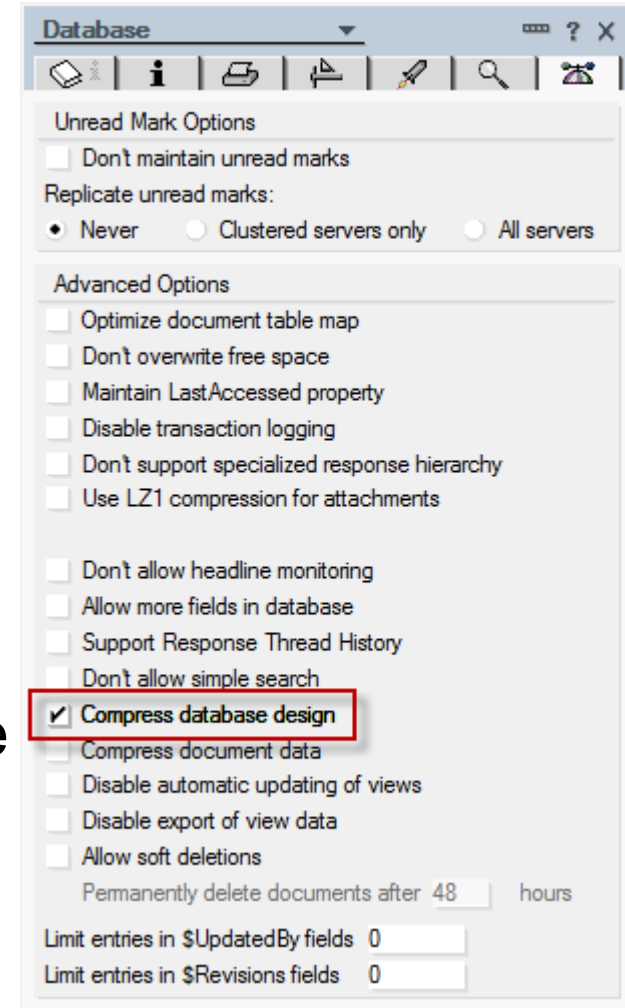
Database ? X

i

Unread Mark Options

Don't maintain unread marks

Replicate unread marks:

Never Clustered servers only All servers

Advanced Options

Optimize document table map

Don't overwrite free space

Maintain LastAccessed property

Disable transaction logging

Don't support specialized response hierarchy

Use LZ1 compression for attachments

Don't allow headline monitoring

Allow more fields in database

Support Response Thread History

Don't allow simple search

Compress database design

Compress document data

Disable automatic updating of views

Disable export of view data

Allow soft deletions

Permanently delete documents after 48 hours

Limit entries in $UpdatedBy fields 0

Limit entries in $Revisions fields 0